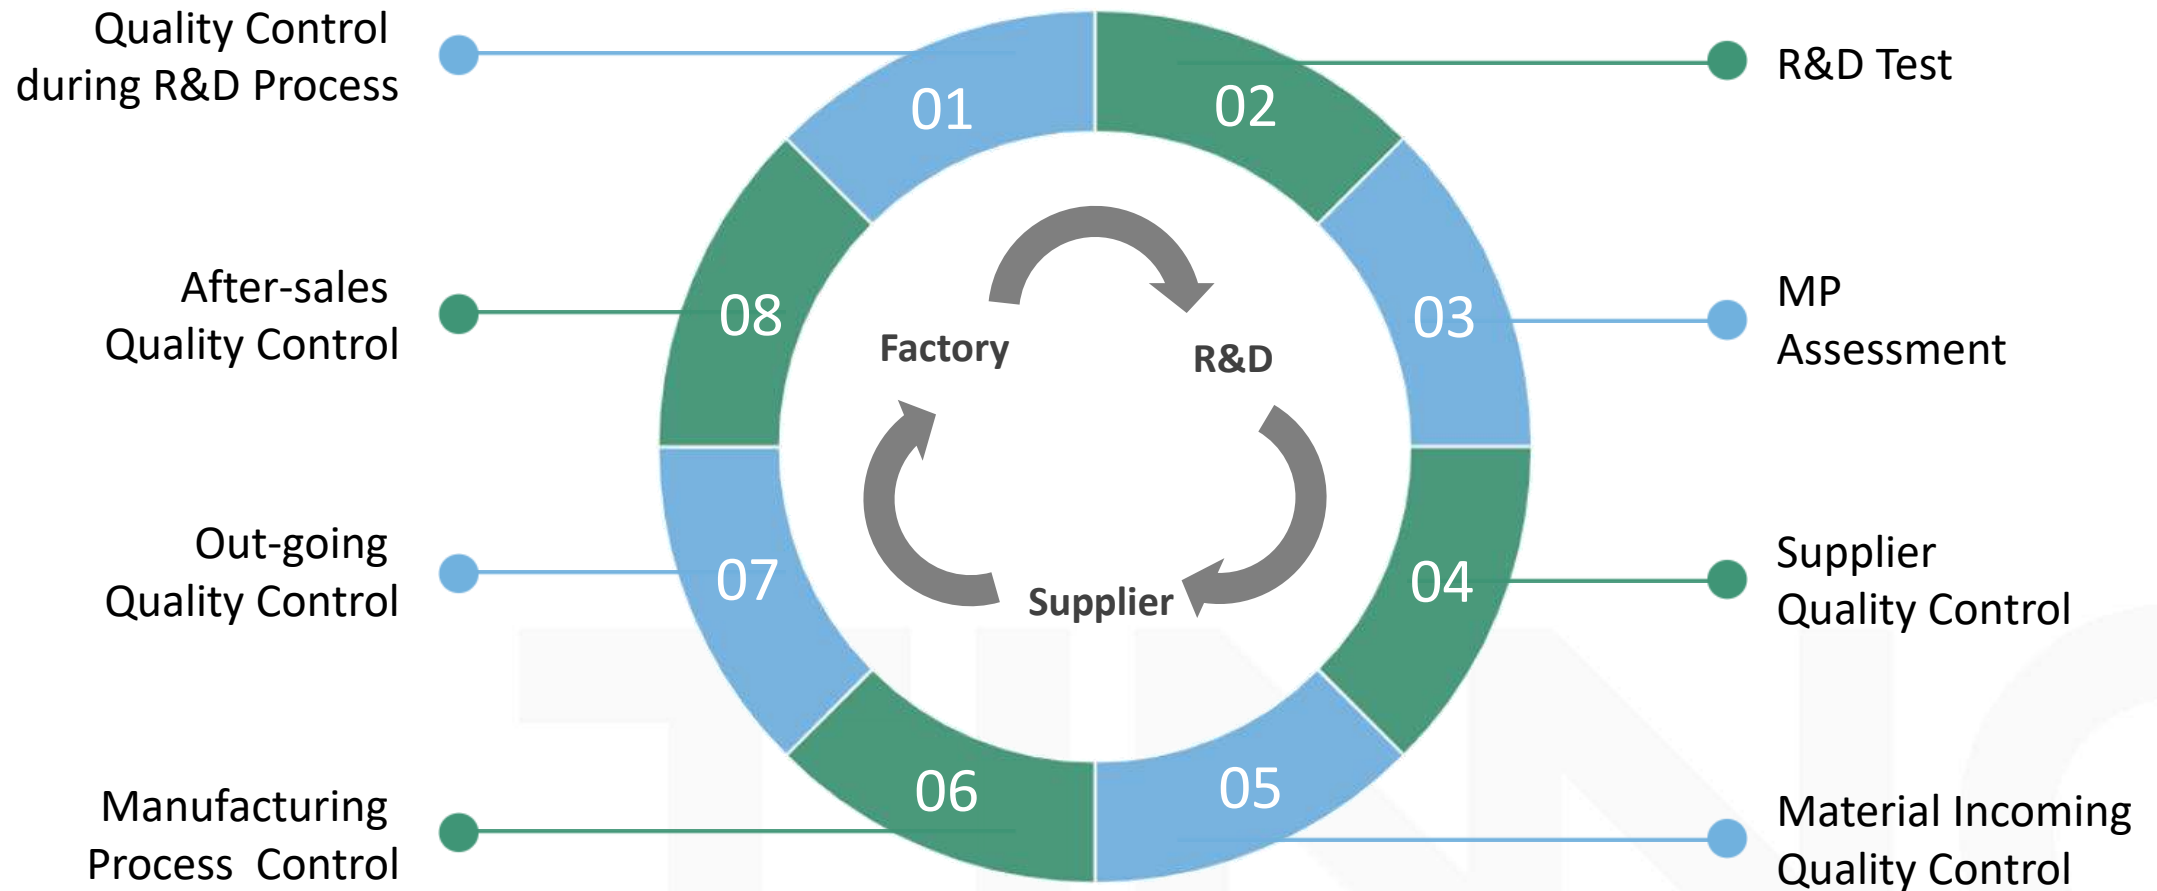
Quality Control during R&D Process

01

02

R&D Test

After-sales Quality Control

08

Factory

R&D

03

MP Assessment

Out-going Quality Control

07

Supplier

04

Supplier Quality Control

Manufacturing Process Control

06

05

Material Incoming Quality Control